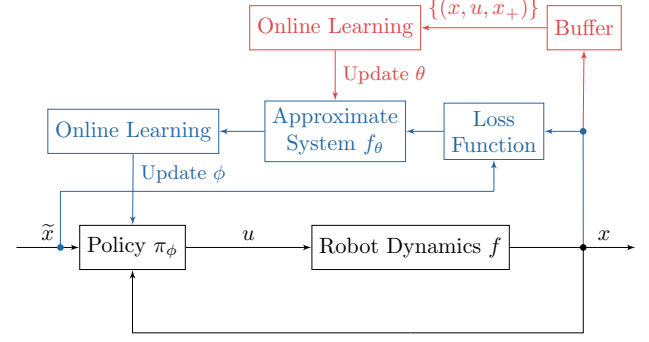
Online Learning

$\{(x, u, x_+)\}$

Buffer

Update $\theta$

Online Learning

Approximate System $f_\theta$

Loss Function

Update $\phi$

$\widetilde{x}$

Policy $\pi_\phi$

$u$

Robot Dynamics $f$

$x$